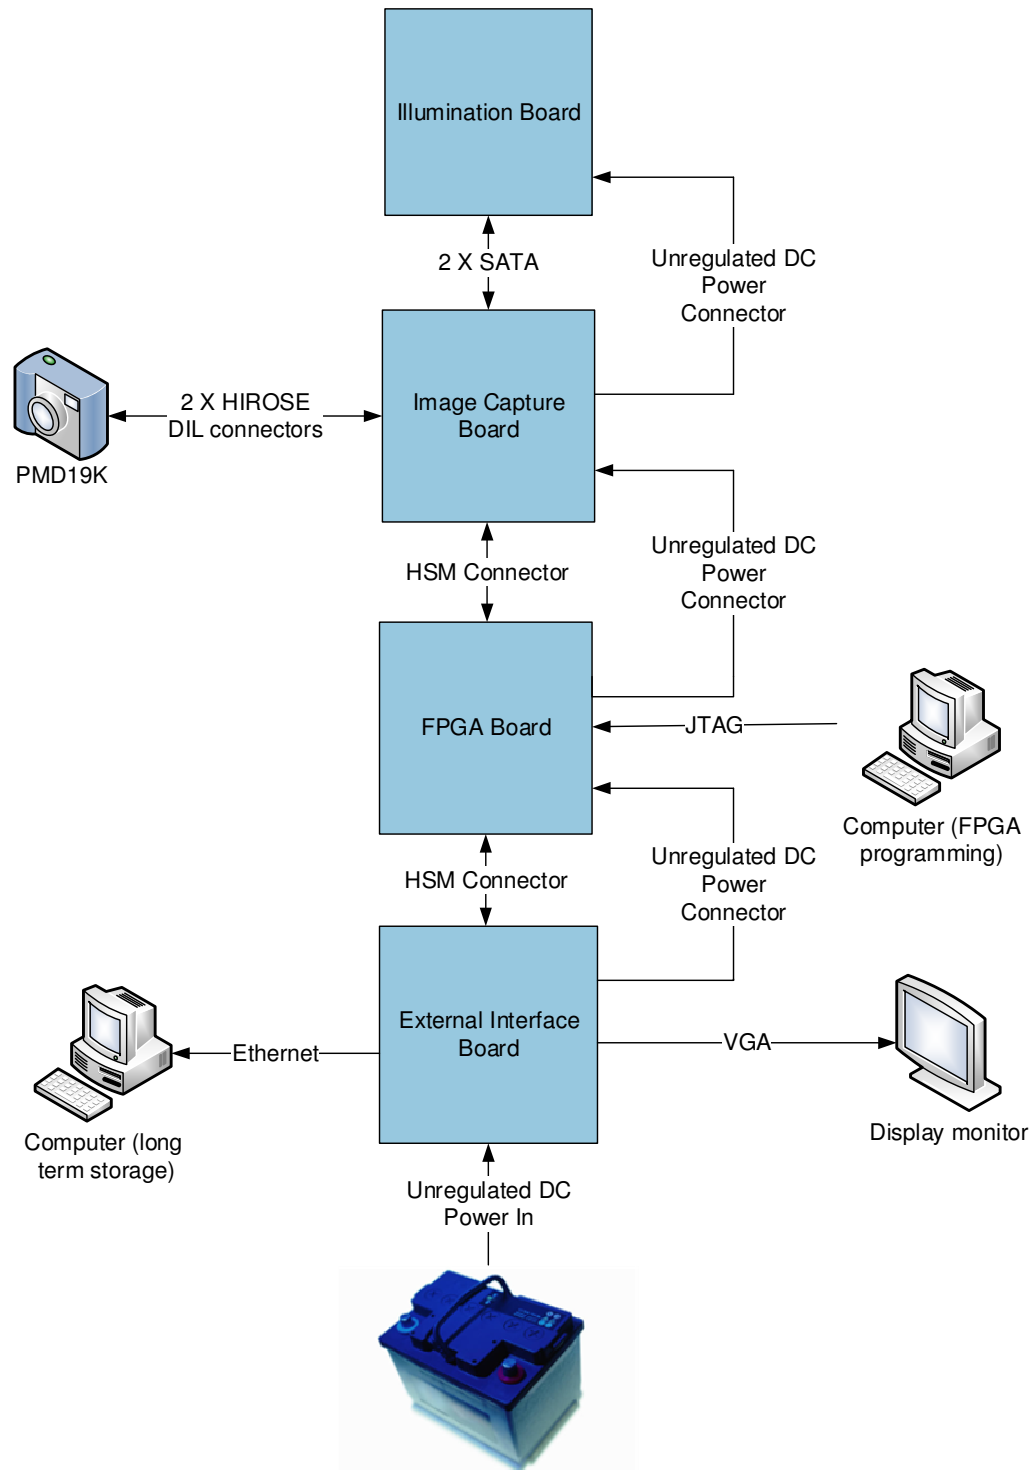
Illumination Board

2 X SATA

Unregulated DC Power Connector

2 X HIROSE DIL connectors

Image Capture Board

PMD19K

HSM Connector

Unregulated DC Power Connector

FPGA Board

JTAG

Computer (FPGA programming)

HSM Connector

Unregulated DC Power Connector

External Interface Board

Ethernet

VGA

Computer (long term storage)

Display monitor

Unregulated DC Power In